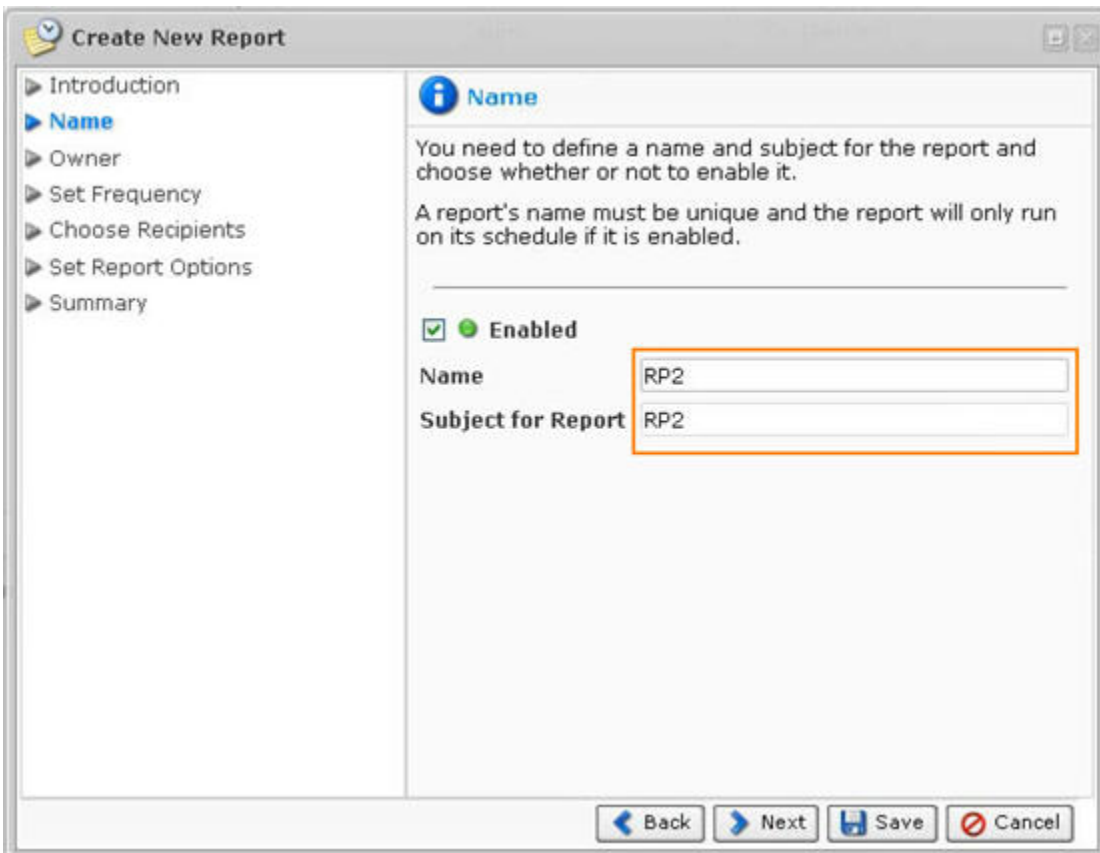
Create New Report

Introduction
Name
Owner
Set Frequency
Choose Recipients
Set Report Options
Summary

Name

You need to define a name and subject for the report and choose whether or not to enable it.

A report's name must be unique and the report will only run on its schedule if it is enabled.

Enabled

Name RP2

Subject for Report RP2

Back Next Save Cancel